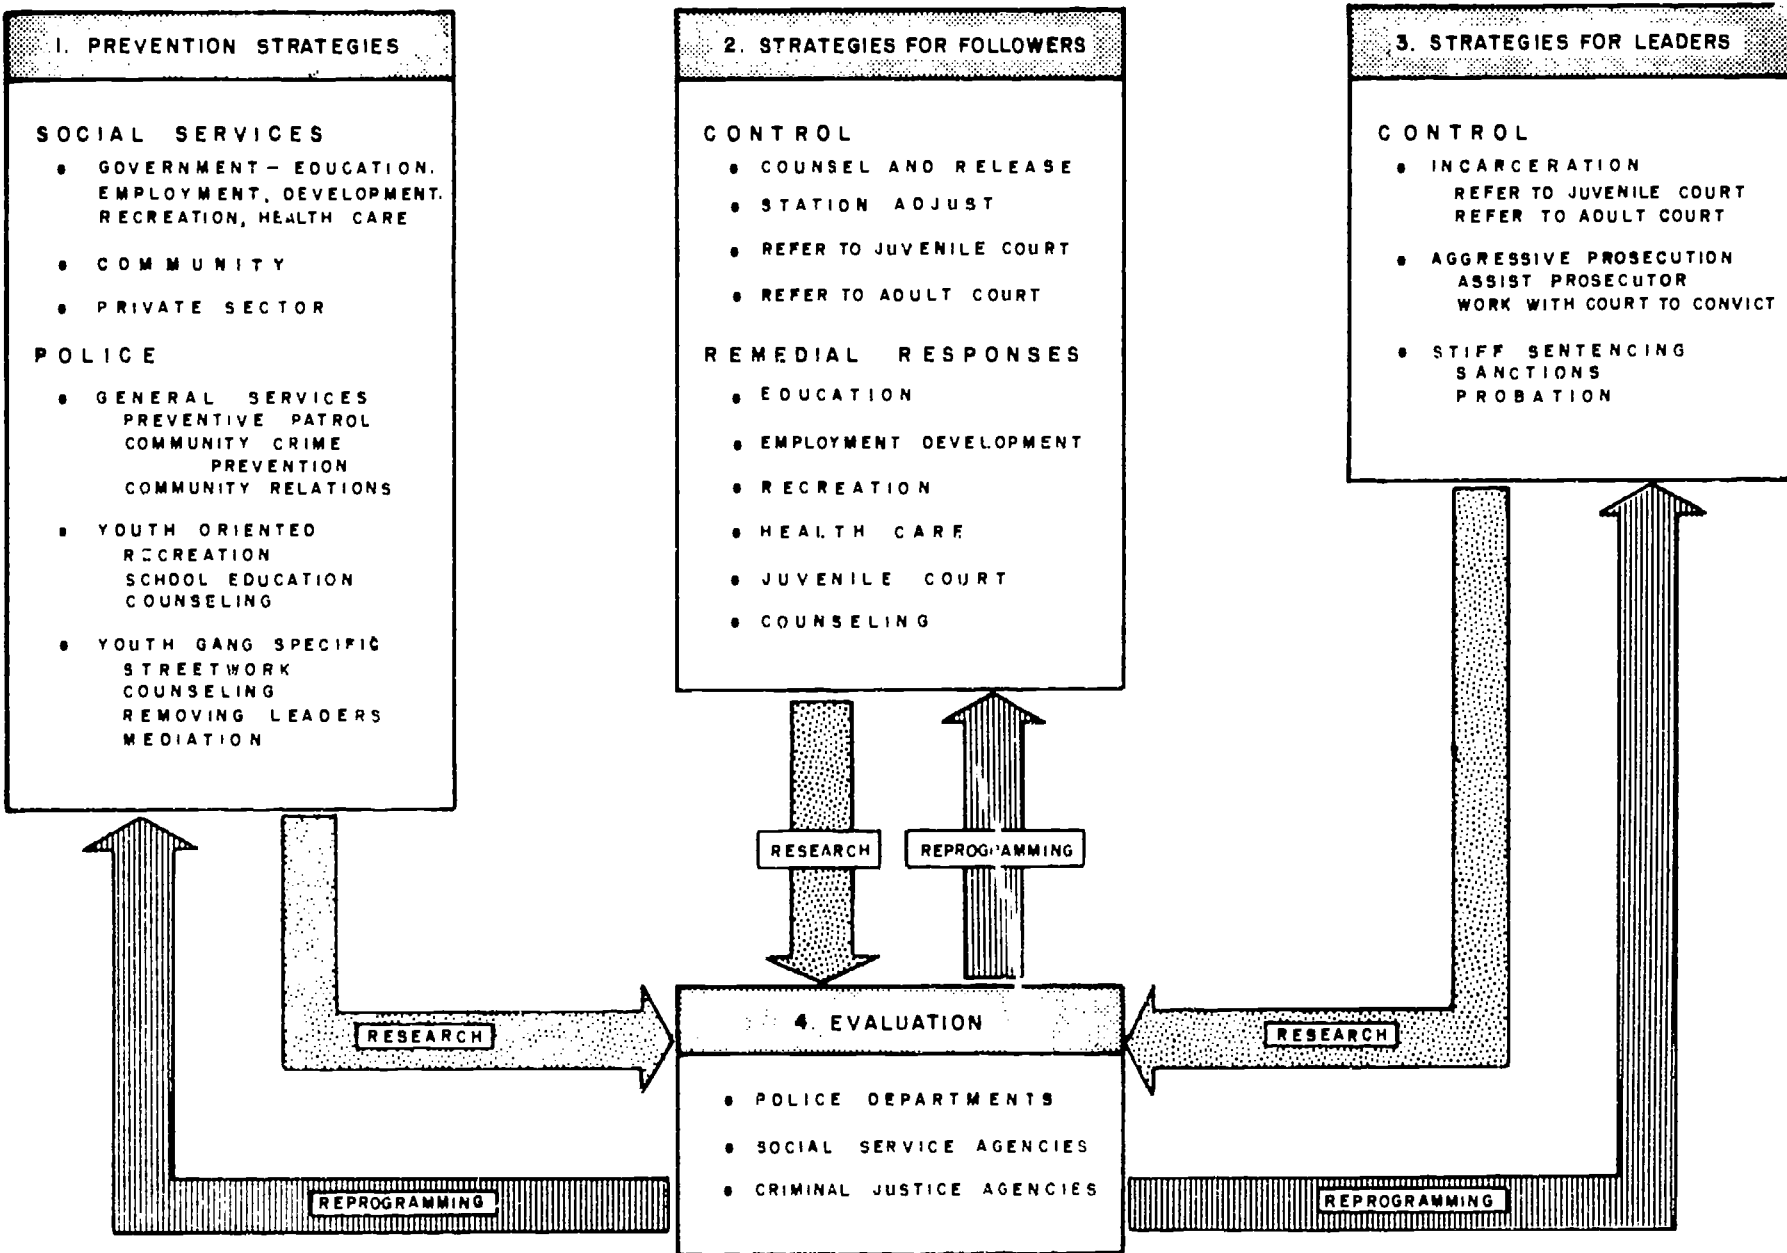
1. PREVENTION STRATEGIES

SOCIAL SERVICES
• GOVERNMENT – EDUCATION, EMPLOYMENT, DEVELOPMENT, RECREATION, HEALTH CARE
• COMMUNITY
• PRIVATE SECTOR

POLICE
• GENERAL SERVICES
PREVENTIVE PATROL
COMMUNITY CRIME PREVENTION
COMMUNITY RELATIONS
• YOUTH ORIENTED
RECREATION
SCHOOL EDUCATION
COUNSELING
• YOUTH GANG SPECIFIC
STREETWORK
COUNSELING
REMOVING LEADERS
MEDIATION

2. STRATEGIES FOR FOLLOWERS

CONTROL
• COUNSEL AND RELEASE
• STATION ADJUST
• REFER TO JUVENILE COURT
• REFER TO ADULT COURT

REMEDIAL RESPONSES
• EDUCATION
• EMPLOYMENT DEVELOPMENT
• RECREATION
• HEALTH CARE
• JUVENILE COURT
• COUNSELING

3. STRATEGIES FOR LEADERS

CONTROL
• INCARCERATION
REFER TO JUVENILE COURT
REFER TO ADULT COURT
• AGGRESSIVE PROSECUTION
ASSIST PROSECUTOR
WORK WITH COURT TO CONVICT
• STIFF SENTENCING
SANCTIONS
PROBATION

RESEARCH
REPROGRAMMING

RESEARCH

4. EVALUATION
• POLICE DEPARTMENTS
• SOCIAL SERVICE AGENCIES
• CRIMINAL JUSTICE AGENCIES

RESEARCH

REPROGRAMMING

REPROGRAMMING